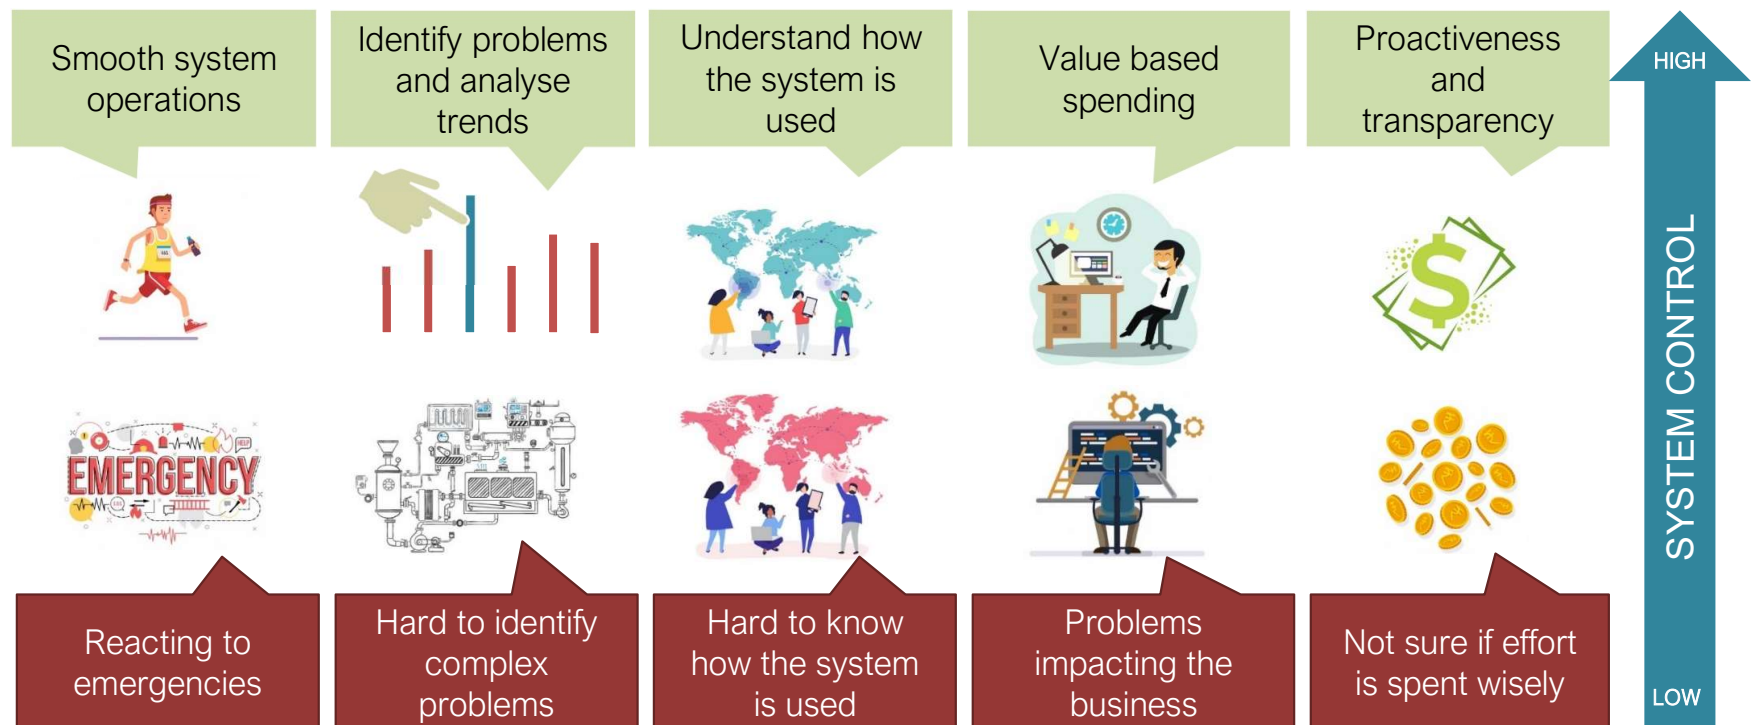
Smooth system operations

Identify problems and analyse trends

Understand how the system is used

Value based spending

Proactiveness and transparency

HIGH

SYSTEM CONTROL

LOW

EMERGENCY

HELP

$

Reacting to emergencies

Hard to identify complex problems

Hard to know how the system is used

Problems impacting the business

Not sure if effort is spent wisely